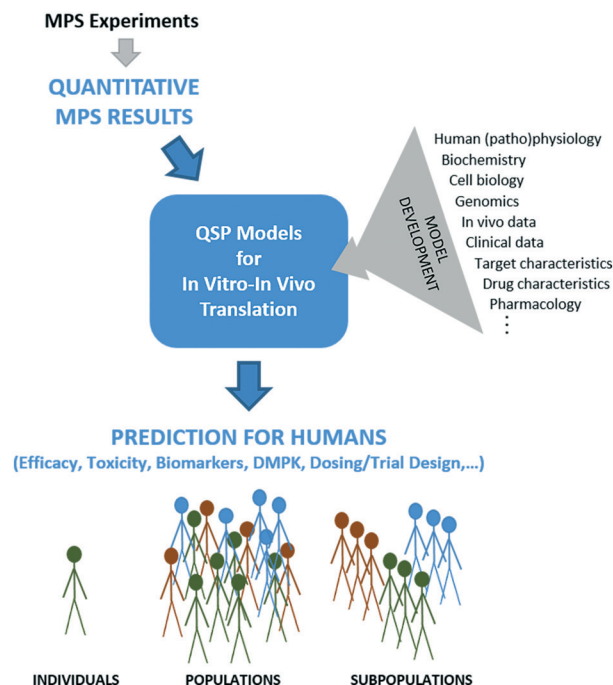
MPS Experiments

QUANTITATIVE MPS RESULTS

QSP Models for In Vitro-In Vivo Translation

MODEL DEVELOPMENT

Human (patho)physiology
Biochemistry
Cell biology
Genomics
In vivo data
Clinical data
Target characteristics
Drug characteristics
Pharmacology
⋮

PREDICTION FOR HUMANS
(Efficacy, Toxicity, Biomarkers, DMPK, Dosing/Trial Design,...)

INDIVIDUALS

POPULATIONS

SUBPOPULATIONS